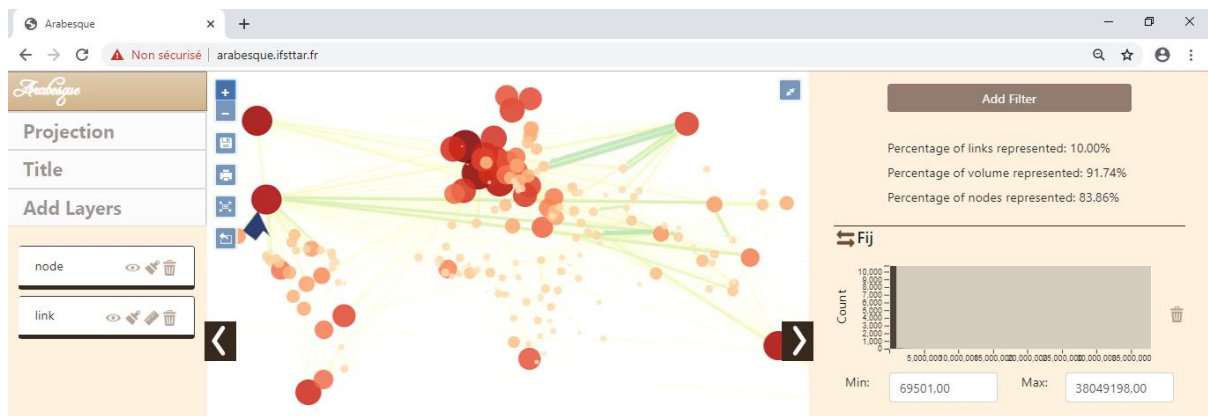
Arabesque ×
+
Non sécurisé | arabesque.ifsttar.fr

Arabesque
Projection
Title
Add Layers

node
link

+
−

Add Filter

Percentage of links represented: 10.00%
Percentage of volume represented: 91.74%
Percentage of nodes represented: 83.86%

Fij

Count
10,000
9,000
8,000
7,000
6,000
5,000
4,000
3,000
2,000
1,000
0
5,000,000 10,000,000 15,000,000 20,000,000 25,000,000 30,000,000 35,000,000

Min: 69501,00
Max: 38049198,00